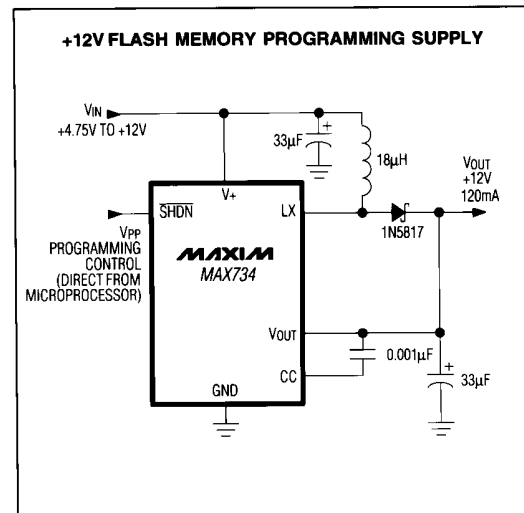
+12V FLASH MEMORY PROGRAMMING SUPPLY

$V_{IN}$
+4.75V TO +12V

33µF

18µH

$V_{OUT}$
+12V
120mA

V+

$\overline{SHDN}$

LX

1N5817

$V_{PP}$
PROGRAMMING CONTROL
(DIRECT FROM MICROPROCESSOR)

MAXIM
MAX734

$V_{OUT}$

0.001µF

CC

33µF

GND